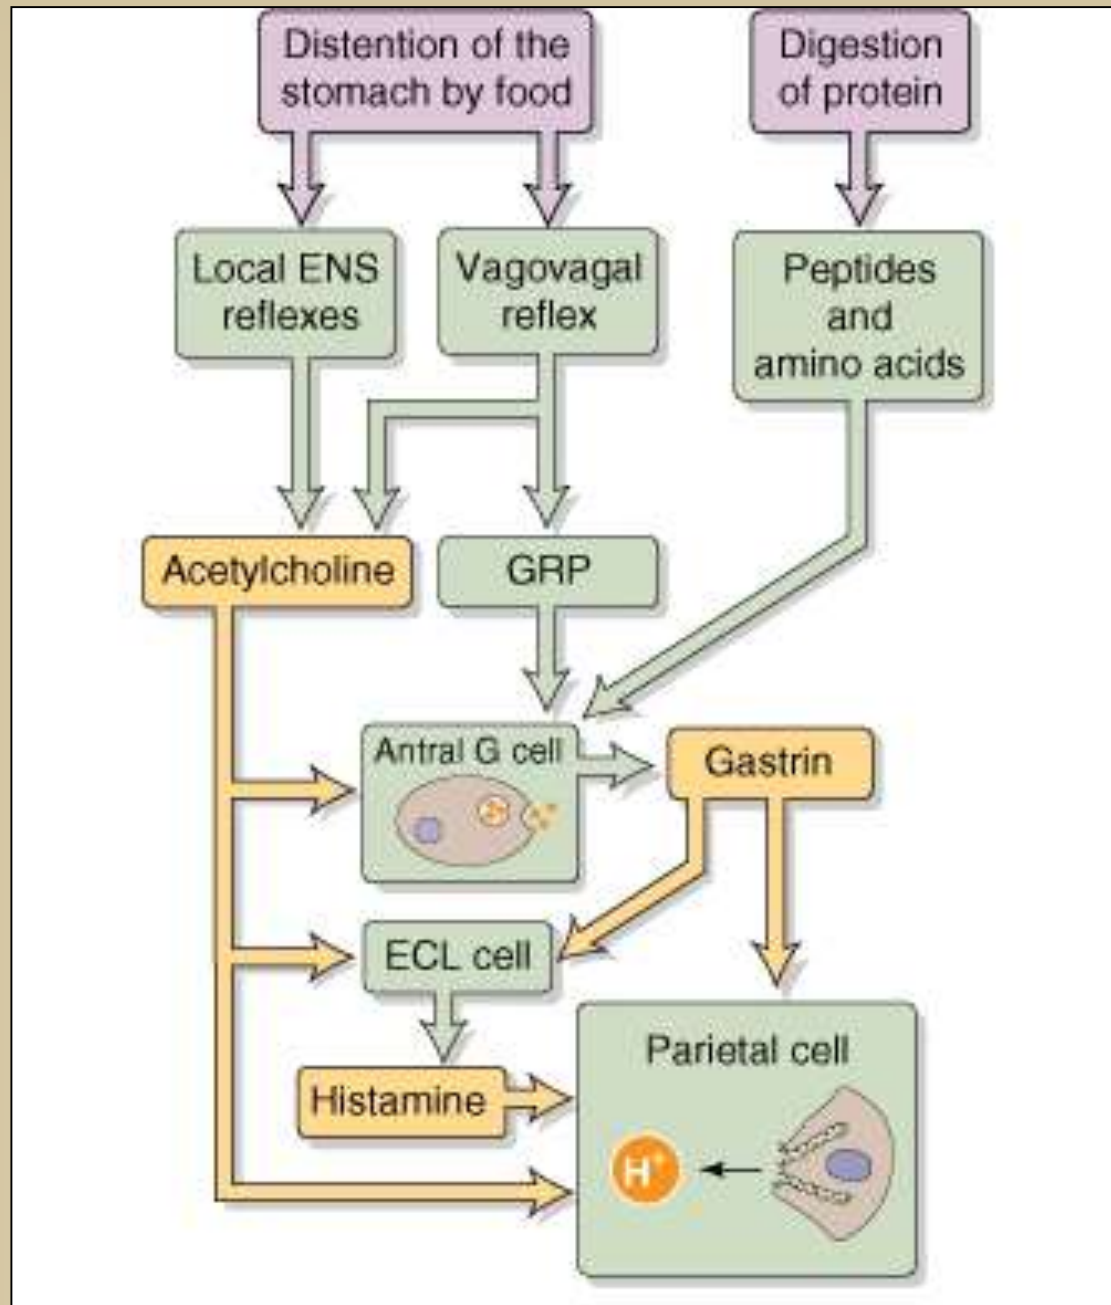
Distention of the stomach by food

Digestion of protein

Local ENS reflexes

Vagovagal reflex

Peptides and amino acids

Acetylcholine

GRP

Antral G cell

Gastrin

ECL cell

Parietal cell

Histamine

$H^+$